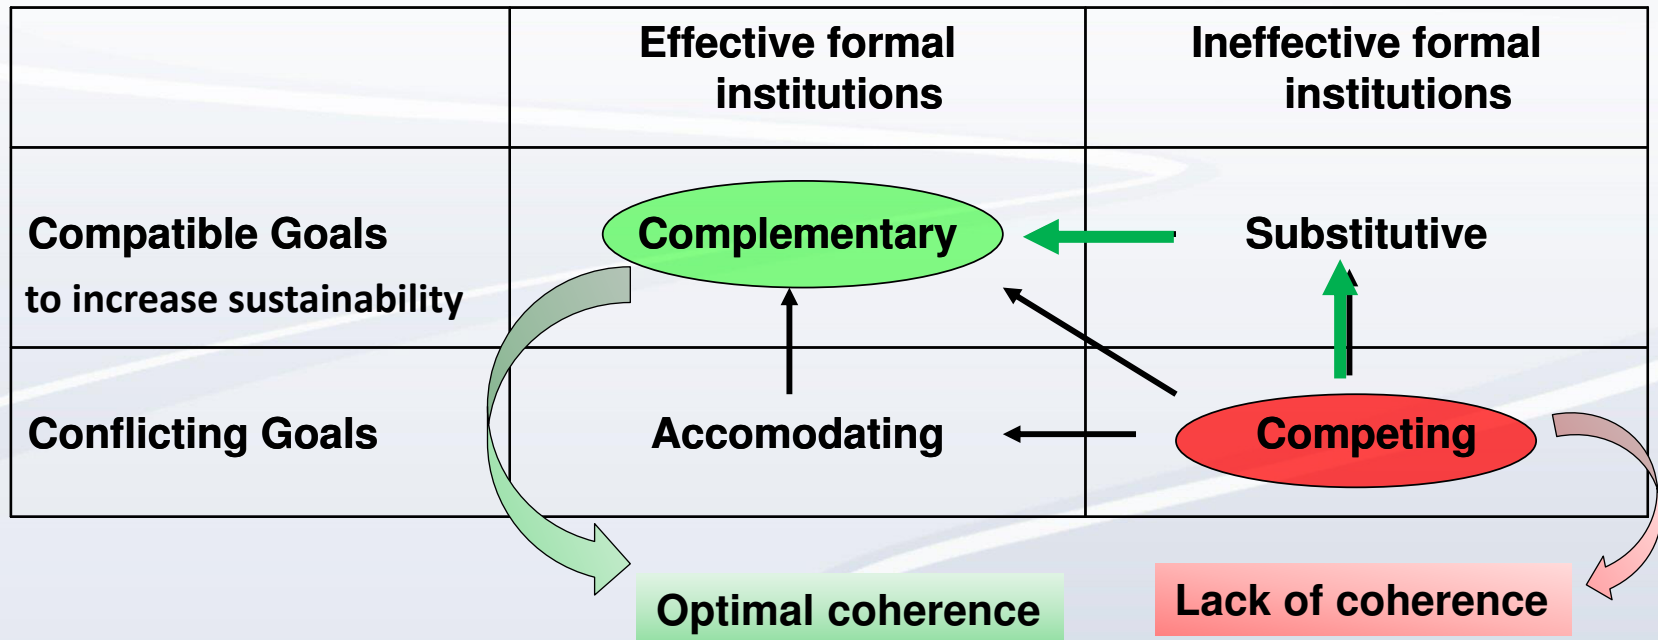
|  | Effective formal institutions | Ineffective formal institutions |
|---|---|---|
| Compatible Goals to increase sustainability | Complementary | Substitutive |
| Conflicting Goals | Accomodating | Competing |

Optimal coherence

Lack of coherence